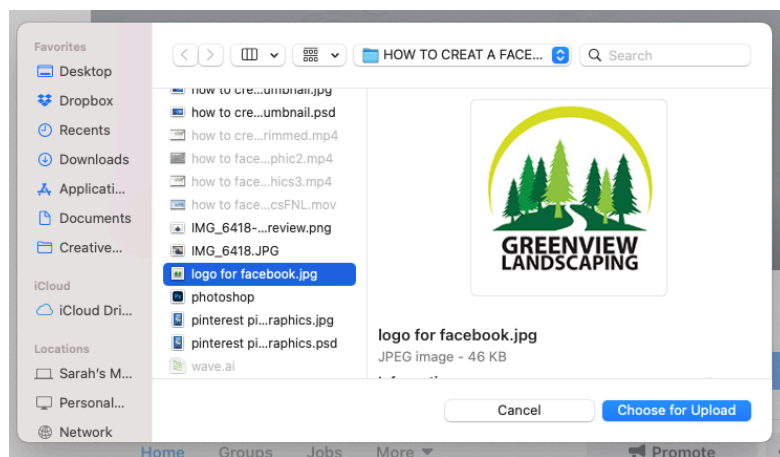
Favorites
Desktop
Dropbox
Recents
Downloads
Applicati...
Documents
Creative...
iCloud
iCloud Dri...
Locations
Sarah's M...
Personal...
Network

HOW TO CREAT A FACE...
Search

how to cre...umbnail.jpg
how to cre...umbnail.psd
how to cre...rimmed.mp4
how to face...phic2.mp4
how to face...hics3.mp4
how to face...csFNL.mov
IMG_6418-...review.png
IMG_6418.JPG
logo for facebook.jpg
photoshop
pinterest pi...raphics.jpg
pinterest pi...raphics.psd
wave.ai

GREENVIEW
LANDSCAPING

logo for facebook.jpg
JPEG image - 46 KB
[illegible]

Cancel
Choose for Upload

Home Groups Jobs More Promote